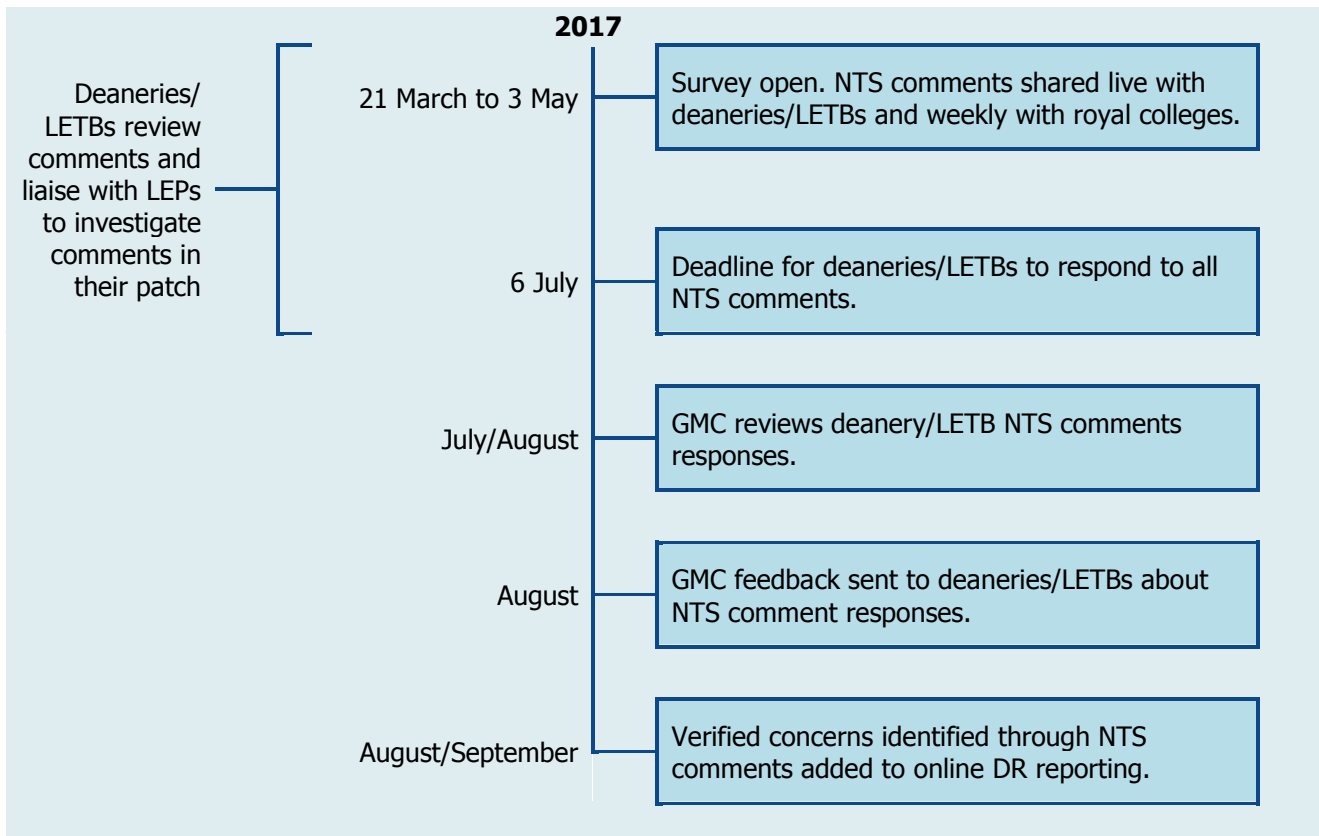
2017

Deaneries/ LETBs review comments and liaise with LEPs to investigate comments in their patch

21 March to 3 May

Survey open. NTS comments shared live with deaneries/LETBs and weekly with royal colleges.

6 July

Deadline for deaneries/LETBs to respond to all NTS comments.

July/August

GMC reviews deanery/LETB NTS comments responses.

August

GMC feedback sent to deaneries/LETBs about NTS comment responses.

August/September

Verified concerns identified through NTS comments added to online DR reporting.